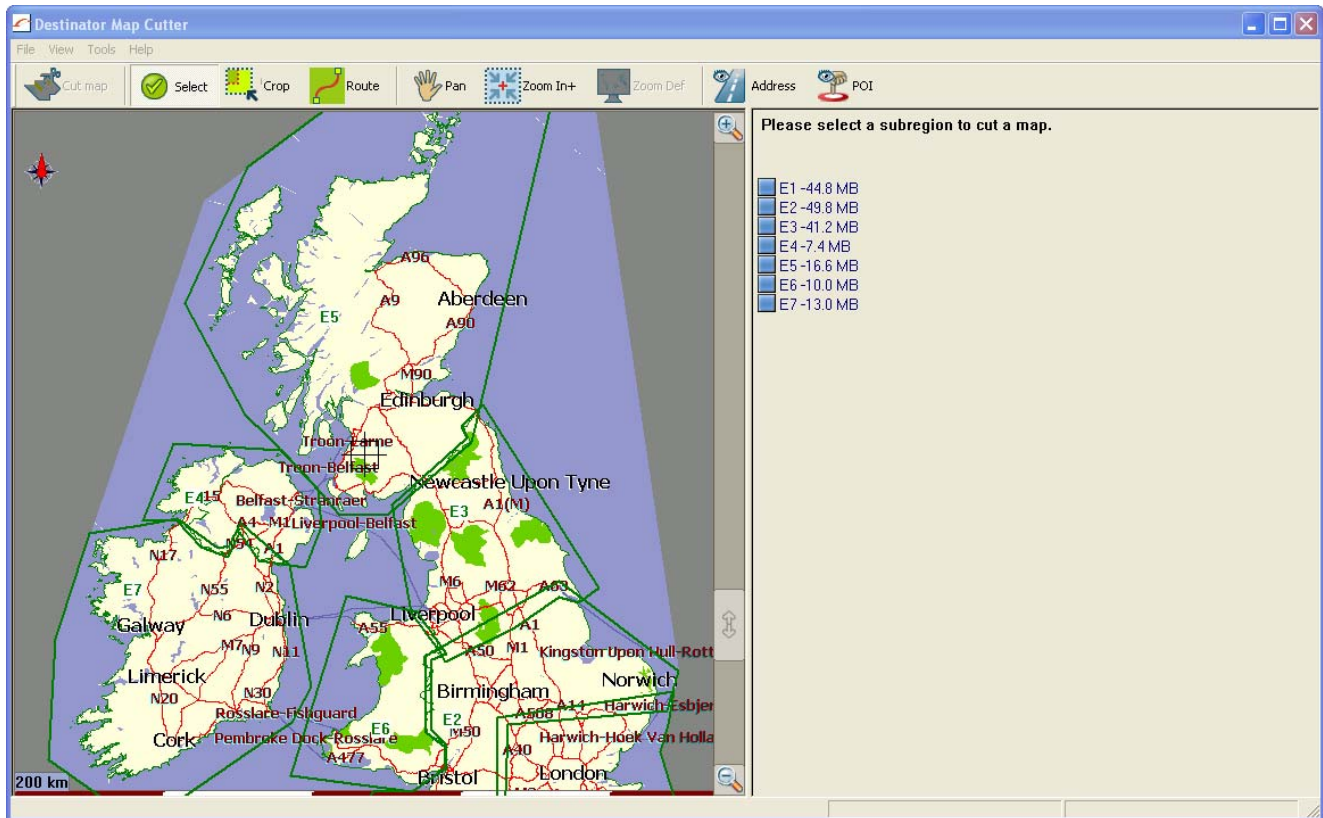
Destinator Map Cutter

File View Tools Help

Cut map Select Crop Route Pan Zoom In+ Zoom Def Address POI

Please select a subregion to cut a map.

E1 -44.8 MB
E2 -49.8 MB
E3 -41.2 MB
E4 -7.4 MB
E5 -16.6 MB
E6 -10.0 MB
E7 -13.0 MB

A96
A9
Aberdeen
A90
E5
M90
Edinburgh
Troon-Larne
Troon-Belfast
E4
A5
Belfast-Stranraer
A4 M1 Liverpool-Belfast
N54
A1
Newcastle Upon Tyne
E3
A1(M)
N17
E7
N55
N2
N6
Dublin
Galway
M7 N9
N11
M6
M62
A63
Liverpool
A55
A1
A50
M1
Kingston Upon Hull-Rott
Limerick
N20
N30
Rosslare-Fishguard
Cork
Pembroke Dock-Rosslare
E6
A477
Birmingham
Norwich
E2
M50
A508
A14
Harwich-Esbjer
Harwich-Hoek Van Holla
A40
Bristol
London
200 km